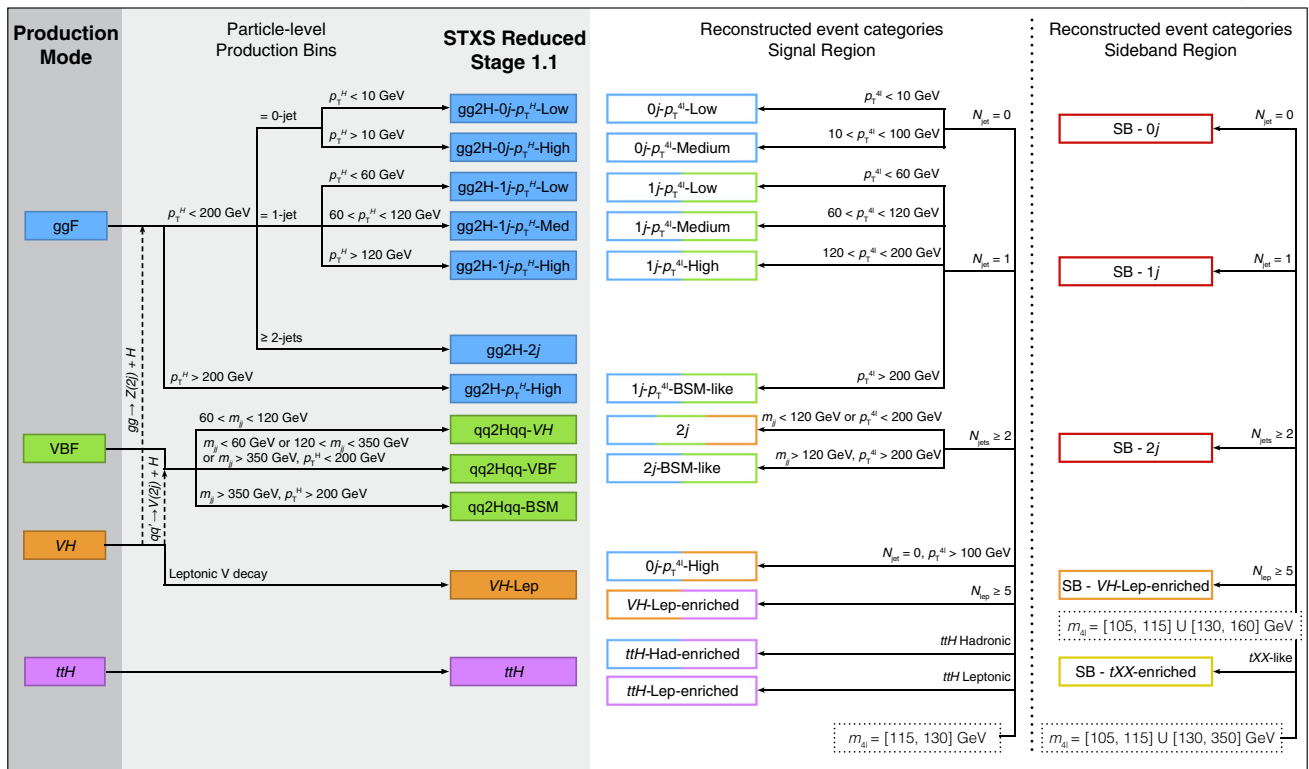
Production Mode

Particle-level Production Bins

STXS Reduced Stage 1.1

Reconstructed event categories Signal Region

Reconstructed event categories Sideband Region

ggF

VBF

$VH$

$ttH$

$gg \to Z(2l) + H$

$qq' \to V(2l) + H$

$p_T^H$ < 200 GeV

= 0-jet

$p_T^H$ < 10 GeV

$p_T^H$ > 10 GeV

= 1-jet

$p_T^H$ < 60 GeV

60 < $p_T^H$ < 120 GeV

$p_T^H$ > 120 GeV

≥ 2-jets

$p_T^H$ > 200 GeV

60 < $m_{jj}$ < 120 GeV

$m_{jj}$ < 60 GeV or 120 < $m_{jj}$ < 350 GeV or $m_{jj}$ > 350 GeV, $p_T^H$ < 200 GeV

$m_{jj}$ > 350 GeV, $p_T^H$ > 200 GeV

Leptonic V decay

gg2H-0$j$-$p_T^H$-Low

gg2H-0$j$-$p_T^H$-High

gg2H-1$j$-$p_T^H$-Low

gg2H-1$j$-$p_T^H$-Med

gg2H-1$j$-$p_T^H$-High

gg2H-2$j$

gg2H-$p_T^H$-High

qq2Hqq-$VH$

qq2Hqq-VBF

qq2Hqq-BSM

$VH$-Lep

$ttH$

0$j$-$p_T^{4l}$-Low

0$j$-$p_T^{4l}$-Medium

1$j$-$p_T^{4l}$-Low

1$j$-$p_T^{4l}$-Medium

1$j$-$p_T^{4l}$-High

1$j$-$p_T^{4l}$-BSM-like

2$j$

2$j$-BSM-like

0$j$-$p_T^{4l}$-High

$VH$-Lep-enriched

$ttH$-Had-enriched

$ttH$-Lep-enriched

$p_T^{4l}$ < 10 GeV

10 < $p_T^{4l}$ < 100 GeV

$N_{jet}$ = 0

$p_T^{4l}$ < 60 GeV

60 < $p_T^{4l}$ < 120 GeV

120 < $p_T^{4l}$ < 200 GeV

$N_{jet}$ = 1

$p_T^{4l}$ > 200 GeV

$m_{jj}$ < 120 GeV or $p_T^{4l}$ < 200 GeV

$m_{jj}$ > 120 GeV, $p_T^{4l}$ > 200 GeV

$N_{jets}$ ≥ 2

$N_{jet}$ = 0, $p_T^{4l}$ > 100 GeV

$N_{lep}$ ≥ 5

$ttH$ Hadronic

$ttH$ Leptonic

$m_{4l}$ = [115, 130] GeV

SB - 0$j$

$N_{jet}$ = 0

SB - 1$j$

$N_{jet}$ = 1

SB - 2$j$

$N_{jets}$ ≥ 2

SB - $VH$-Lep-enriched

$N_{lep}$ ≥ 5

$m_{4l}$ = [105, 115] U [130, 160] GeV

SB - $tXX$-enriched

$tXX$-like

$m_{4l}$ = [105, 115] U [130, 350] GeV